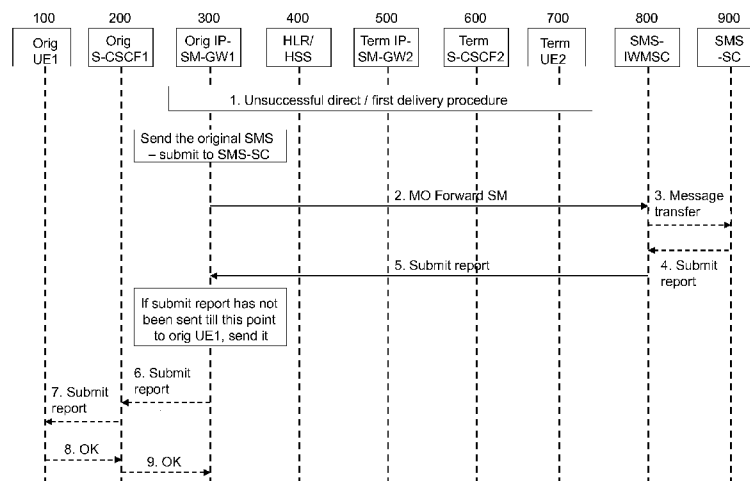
100 200 300 400 500 600 700 800 900

Orig UE1

Orig S-CSCF1

Orig IP-SM-GW1

HLR/ HSS

Term IP-SM-GW2

Term S-CSCF2

Term UE2

SMS-IWMSC

SMS -SC

1. Unsuccessful direct / first delivery procedure

Send the original SMS – submit to SMS-SC

2. MO Forward SM

3. Message transfer

4. Submit report

5. Submit report

If submit report has not been sent till this point to orig UE1, send it

6. Submit report

7. Submit report

8. OK

9. OK